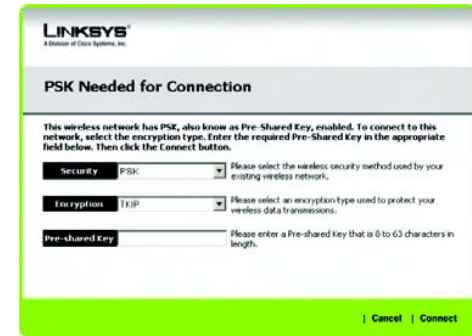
LINKSYS®
A Division of Cisco Systems, Inc.

PSK Needed for Connection

This wireless network has PSK, also know as Pre-Shared Key, enabled. To connect to this network, select the encryption type. Enter the required Pre-Shared Key in the appropriate field below. Then click the Connect button.

Security PSK
Please select the wireless security method used by your existing wireless network.

Encryption TKIP
Please select an encryption type used to protect your wireless data transmissions.

Pre-shared Key
Please enter a Pre-shared Key that is 8 to 63 characters in length.

| Cancel | Connect